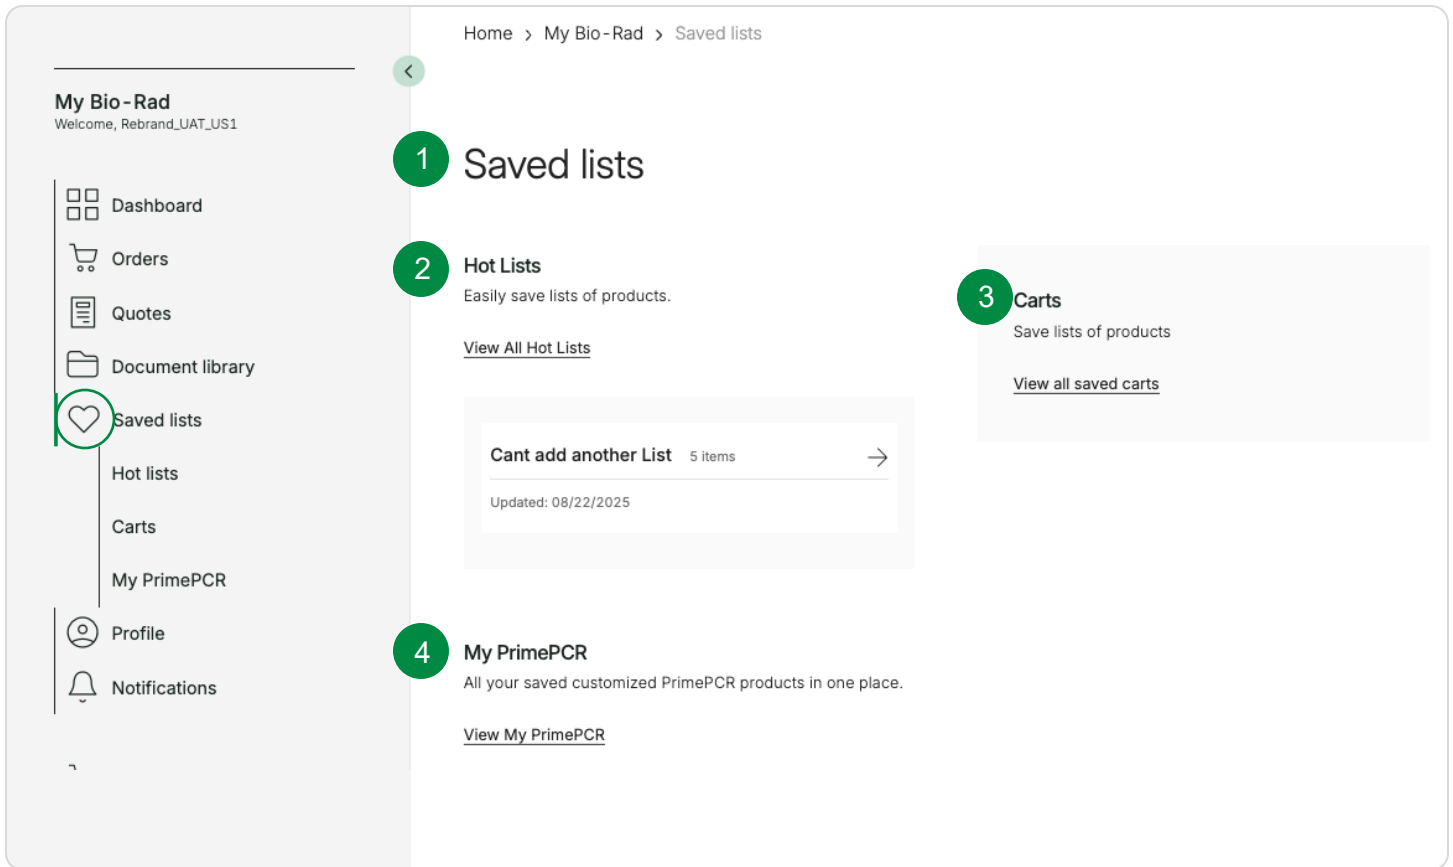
My Bio-Rad
Welcome, Rebrand_UAT_US1

Dashboard
Orders
Quotes
Document library
Saved lists
Hot lists
Carts
My PrimePCR
Profile
Notifications

Home > My Bio-Rad > Saved lists

1 Saved lists

2 Hot Lists
Easily save lists of products.

View All Hot Lists

Cant add another List 5 items
Updated: 08/22/2025

3 Carts
Save lists of products

View all saved carts

4 My PrimePCR
All your saved customized PrimePCR products in one place.

View My PrimePCR